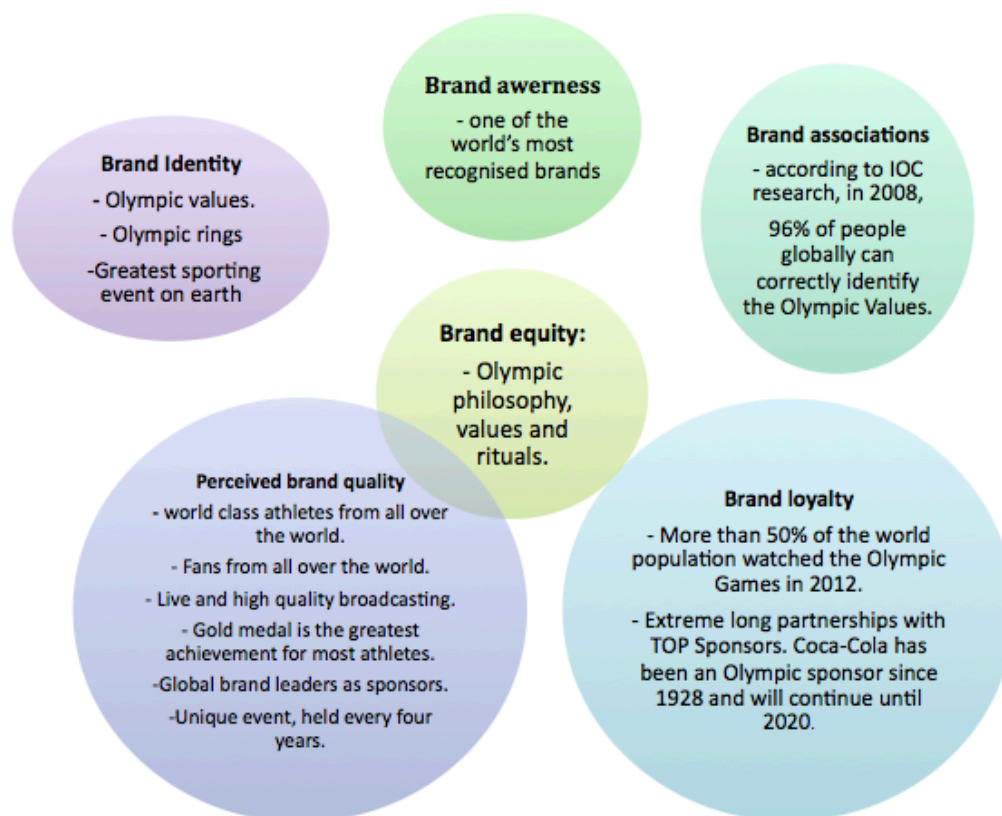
Brand awerness
- one of the world's most recognised brands

Brand Identity
- Olympic values.
- Olympic rings
-Greatest sporting event on earth

Brand associations
- according to IOC research, in 2008,
96% of people globally can correctly identify the Olympic Values.

Brand equity:
- Olympic philosophy, values and rituals.

Perceived brand quality
- world class athletes from all over the world.
- Fans from all over the world.
- Live and high quality broadcasting.
- Gold medal is the greatest achievement for most athletes.
-Global brand leaders as sponsors.
-Unique event, held every four years.

Brand loyalty
- More than 50% of the world population watched the Olympic Games in 2012.
- Extreme long partnerships with TOP Sponsors. Coca-Cola has been an Olympic sponsor since 1928 and will continue until 2020.